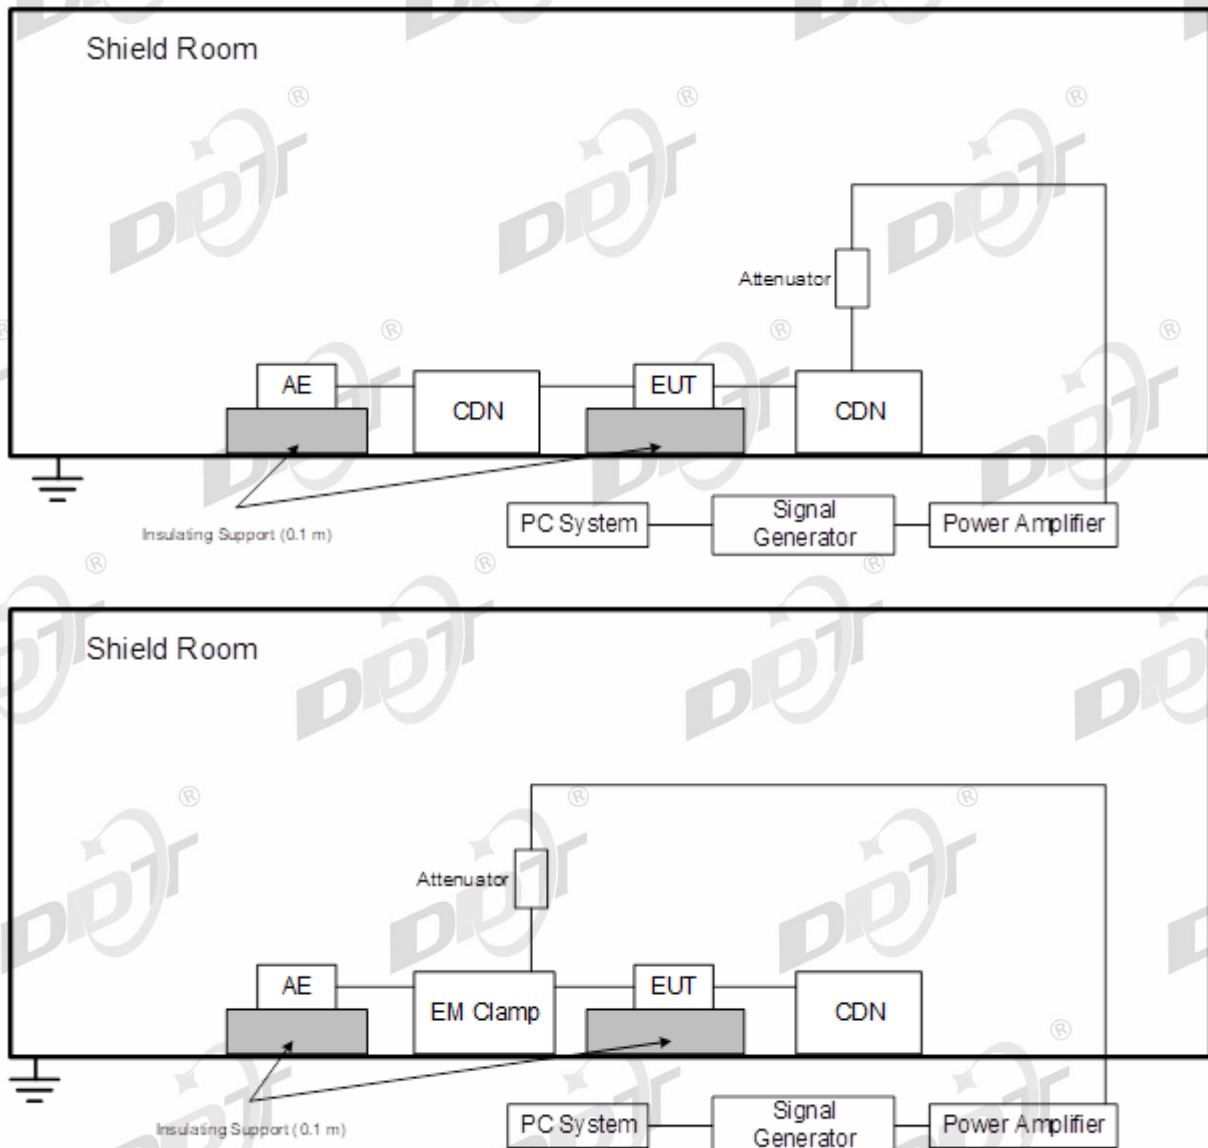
Shield Room

Attenuator

AE

CDN

EUT

CDN

Insulating Support (0.1 m)

PC System

Signal Generator

Power Amplifier

Shield Room

Attenuator

AE

EM Clamp

EUT

CDN

Insulating Support (0.1 m)

PC System

Signal Generator

Power Amplifier